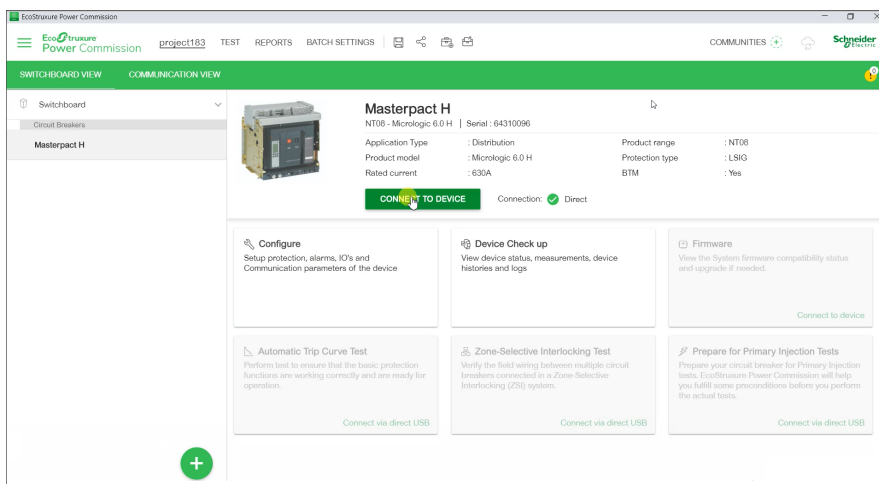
EcoStruxure Power Commission

EcoStruxure Power Commission project183 TEST REPORTS BATCH SETTINGS COMMUNITIES Schneider Electric

SWITCHBOARD VIEW COMMUNICATION VIEW

Switchboard

Circuit Breakers

Masterpact H

Masterpact H

NT08 - Micrologic 6.0 H | Serial : 64310096

| Application Type | : Distribution | Product range | : NT08 |
|---|---|---|---|
| Product model | : Micrologic 6.0 H | Protection type | : LSIG |
| Rated current | : 630A | BTM | : Yes |

CONNECT TO DEVICE Connection: Direct

Configure
Setup protection, alarms, IO's and Communication parameters of the device

Device Check up
View device status, measurements, device histories and logs

Firmware
View the System firmware compatibility status and upgrade if needed.
Connect to device

Automatic Trip Curve Test
Perform test to ensure that the basic protection functions are working correctly and are ready for operation.
Connect via direct USB

Zone-Selective Interlocking Test
Verify the field wiring between multiple circuit breakers connected in a Zone Selective Interlocking (ZSI) system.
Connect via direct USB

Prepare for Primary Injection Tests
Prepare your circuit breaker for Primary Injection tests. EcoStruxure Power Commission will help you fulfill some preconditions before you perform the actual tests.
Connect via direct USB